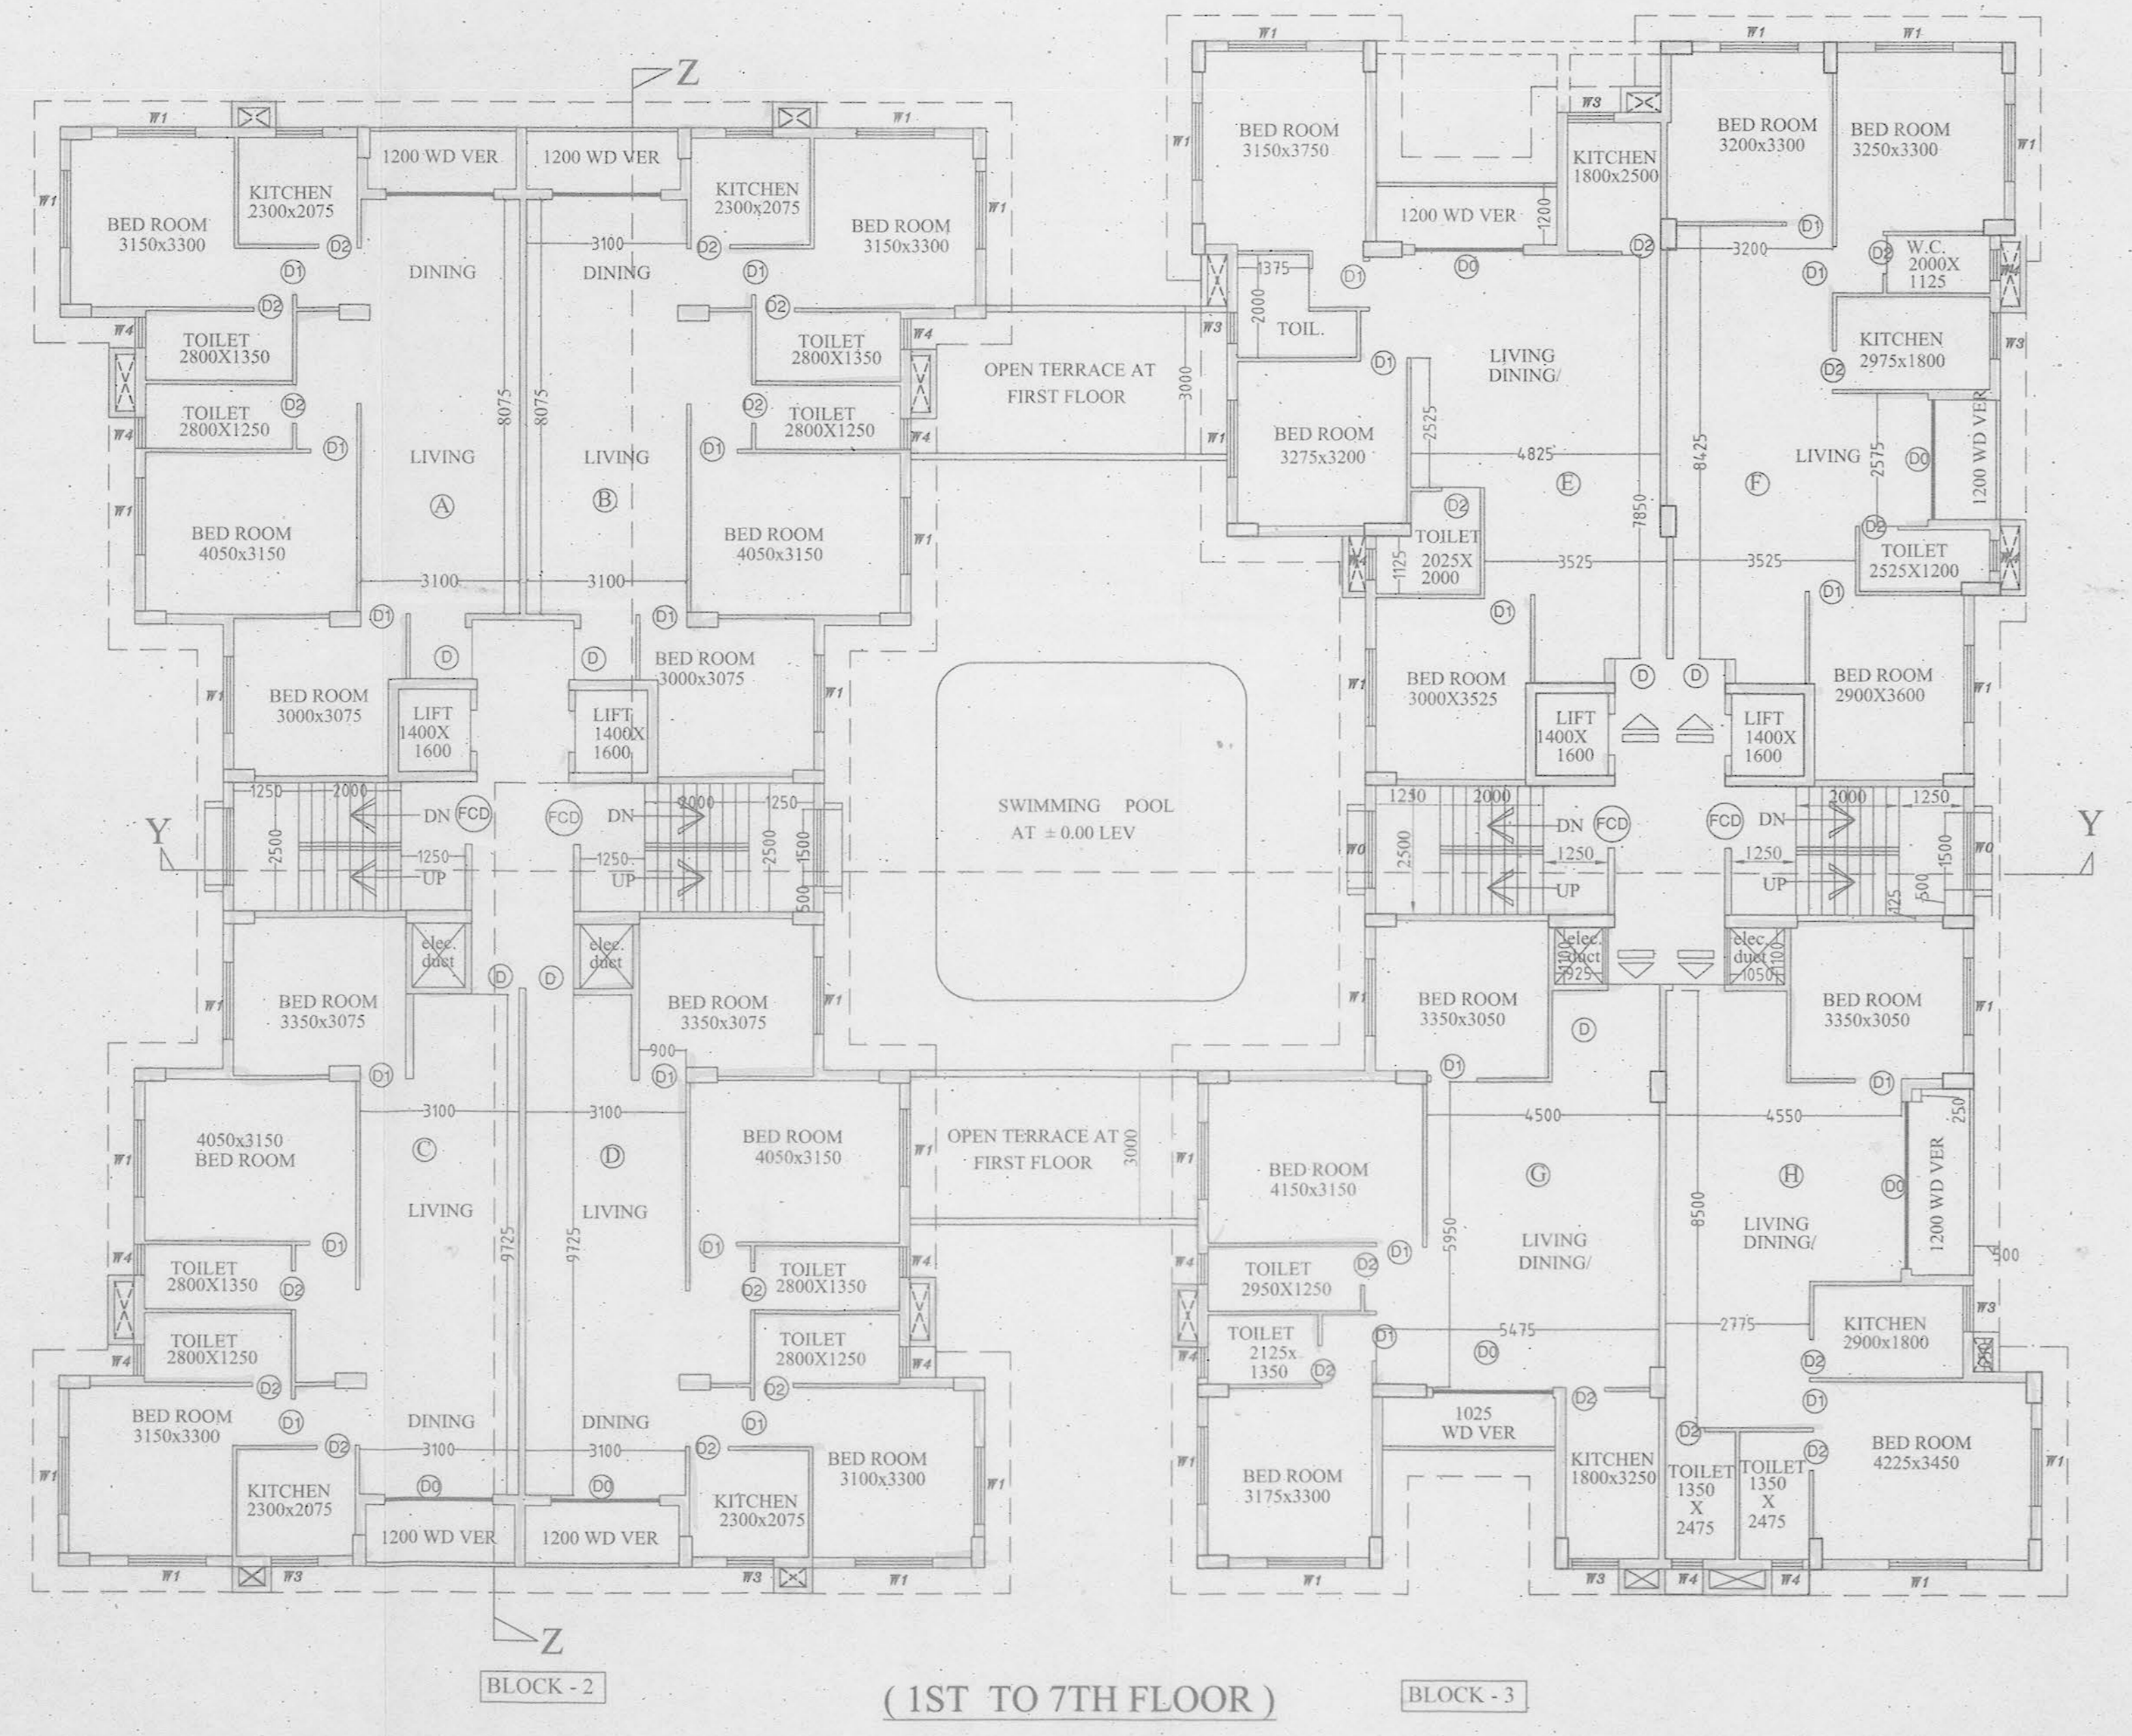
Z

W1 BED ROOM 3150x3300 KITCHEN 2300x2075 1200 WD VER 1200 WD VER KITCHEN 2300x2075 BED ROOM 3150x3300 W1

D2 D1 DINING 3100 DINING D2 D1

W4 TOILET 2800X1350 D2 D2 TOILET 2800X1350 W4

TOILET 2800X1250 D2 8075 8075 D2 TOILET 2800X1250 W4

D1 LIVING LIVING D1

A B

W1 BED ROOM 4050x3150 BED ROOM 4050x3150 W1

3100 3100

D1 D1

D D BED ROOM 3000x3075

W1 BED ROOM 3000x3075 LIFT 1400X 1600 LIFT 1400X 1600 W1

1250 2000 DN FCD FCD DN 2000 1250

Y 2500 1250 UP 1250 UP 2500 1500 500

elec. duct elec. duct

D D

W1 BED ROOM 3350x3075 BED ROOM 3350x3075 W1

900 D1 D1

W1 4050x3150 BED ROOM 3100 3100 BED ROOM 4050x3150 W1

C D

LIVING LIVING

D1 9725 9725 D1

W4 TOILET 2800X1350 D2 D2 TOILET 2800X1350 W4

W4 TOILET 2800X1250 TOILET 2800X1250 W4

D2 D2

BED ROOM 3150x3300 D1 DINING DINING D1

W1 D2 3100 3100 D2 BED ROOM 3100x3300 W1

KITCHEN 2300x2075 D0 D0 KITCHEN 2300x2075

1200 WD VER 1200 WD VER

W1 W3 W3 W1

Z

BLOCK - 2

OPEN TERRACE AT FIRST FLOOR

SWIMMING POOL AT ± 0.00 LEV

OPEN TERRACE AT FIRST FLOOR 3000

W1 W1 W1

W3 BED ROOM 3150x3750 KITCHEN 1800x2500 BED ROOM 3200x3300 BED ROOM 3250x3300 W1

1200 WD VER 1200

W1 D2 3200 D1 D2 W.C. 2000X 1125

1375 D1 D0 D1

W3 2000 TOIL. 3000 KITCHEN 2975x1800 W3

D1 LIVING DINING/ D2

W1 BED ROOM 3275x3200 2525 4825 8425 LIVING 2575 D0 1200 WD VER

E 7850 F

D2 TOILET 2025X 2000 1125 3525 3525 D2 TOILET 2525X1200

D1 D1

D D

W1 BED ROOM 3000X3525 LIFT 1400X 1600 LIFT 1400X 1600 BED ROOM 2900X3600 W1

1250 2000 DN FCD FCD DN 2000 1250 Y

W0 2500 1250 UP 1250 UP 425 500 1500 W0

elec. duct 1100 925 elec. duct 1100 1050

W1 BED ROOM 3350x3050 D BED ROOM 3350x3050 W1

D1 D1

4500 4550 250

W1 BED ROOM 4150x3150 G H D0

5950 LIVING DINING/ 8500 LIVING DINING/ 1200 WD VER

W4 TOILET 2950X1250 D2 D1 500

W3

W4 TOILET 2125x 1350 D2 D1 5475 D0 2775 KITCHEN 2900x1800

D2

D2 D1

W1 BED ROOM 3175x3300 1025 WD VER KITCHEN 1800x3250 D2 TOILET 1350 X 2475 TOILET 1350 X 2475 D2 BED ROOM 4225x3450 W1

W1 W3 W4 W4 W1

BLOCK - 3

( 1ST TO 7TH FLOOR )